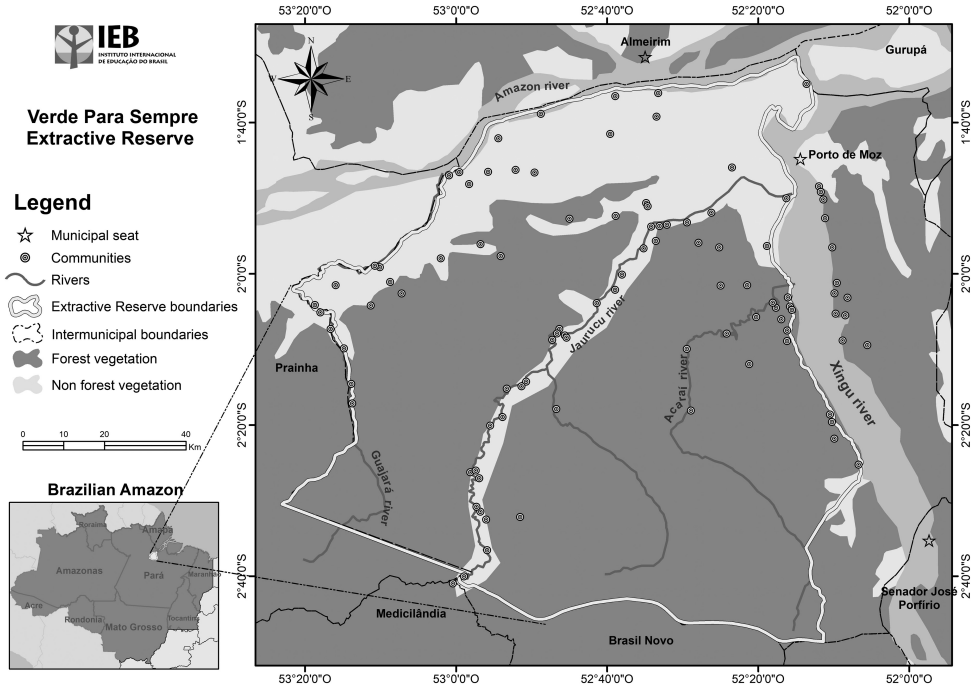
IEB INSTITUTO INTERNACIONAL DE EDUCAÇÃO DO BRASIL

Verde Para Sempre Extractive Reserve

Legend
Municipal seat
Communities
Rivers
Extractive Reserve boundaries
Intermunicipal boundaries
Forest vegetation
Non forest vegetation

0 10 20 40 Km

Brazilian Amazon
Roraima
Amapá
Amazonas
Pará
Maranhão
Acre
Rondônia
Mato Grosso
Tocantins

53°20'0"O 53°0'0"O 52°40'0"O 52°20'0"O 52°0'0"O

1°40'0"S
2°0'0"S
2°20'0"S
2°40'0"S

N
W E
S

Almeirim
Gurupá
Amazon river
Porto de Moz
Jaurucu river
Acaraí river
Xingu river
Guajará river
Prainha
Medicilândia
Brasil Novo
Senador José Porfírio

53°20'0"O 53°0'0"O 52°40'0"O 52°20'0"O 52°0'0"O

1°40'0"S
2°0'0"S
2°20'0"S
2°40'0"S